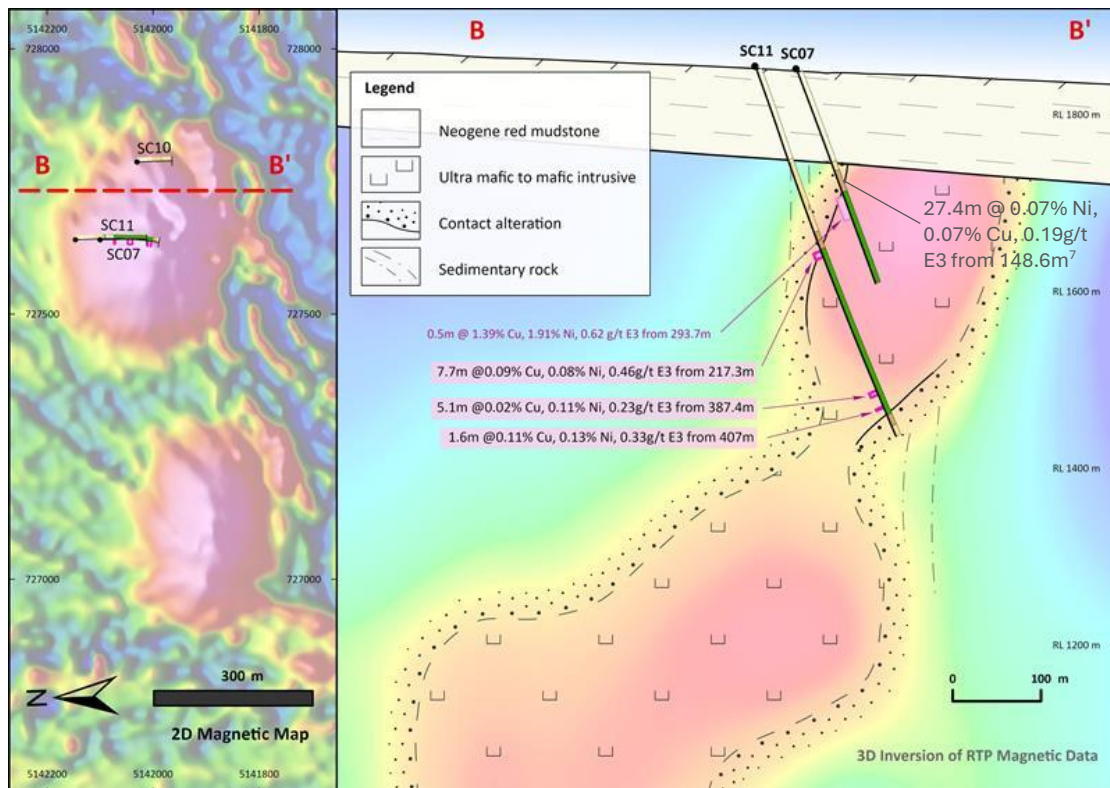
5142200 5142000 5141800
728000 728000
B B'
SC10
SC11
SC07
727500 727500
727000 727000
300 m
Z
2D Magnetic Map
5142200 5142000 5141800

B B'
SC11 SC07
Legend
Neogene red mudstone
Ultra mafic to mafic intrusive
Contact alteration
Sedimentary rock
RL 1800 m
27.4m @ 0.07% Ni, 0.07% Cu, 0.19g/t E3 from 148.6m$^7$
RL 1600 m
0.5m @ 1.39% Cu, 1.91% Ni, 0.62 g/t E3 from 293.7m
7.7m @0.09% Cu, 0.08% Ni, 0.46g/t E3 from 217.3m
5.1m @0.02% Cu, 0.11% Ni, 0.23g/t E3 from 387.4m
1.6m @0.11% Cu, 0.13% Ni, 0.33g/t E3 from 407m
RL 1400 m
RL 1200 m
0 100 m
3D Inversion of RTP Magnetic Data